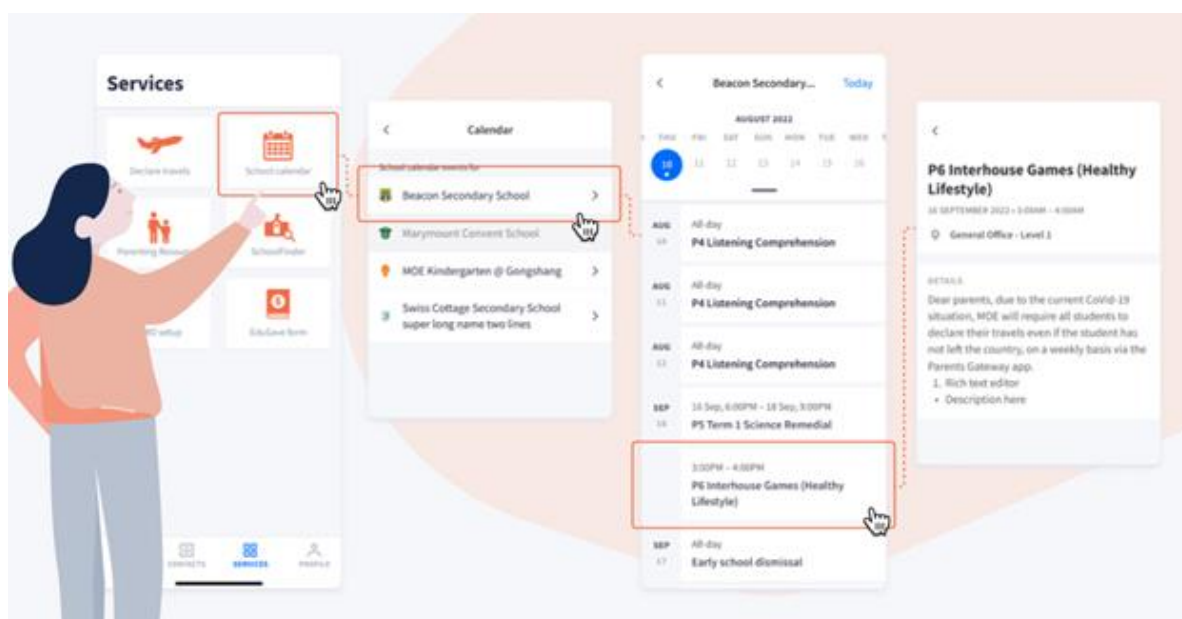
Services

Declare travels

School calendar

Parenting Resources

SchoolFinder

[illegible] setup

EduSave form

CONTACTS SERVICES PROFILE

Calendar

School calendar events for

Beacon Secondary School

Marymount Convent School

MOE Kindergarten @ Gongshang

Swiss Cottage Secondary School super long name two lines

Beacon Secondary... Today

AUGUST 2022

THU FRI SAT SUN MON TUE WED

10 11 12 13 14 15 16

AUG 10 All-day P4 Listening Comprehension

AUG 11 All-day P4 Listening Comprehension

AUG 12 All-day P4 Listening Comprehension

SEP 16 16 Sep, 6:00PM – 18 Sep, 3:00PM P5 Term 1 Science Remedial

3:00PM – 4:00PM P6 Interhouse Games (Healthy Lifestyle)

SEP 17 All-day Early school dismissal

P6 Interhouse Games (Healthy Lifestyle)

16 SEPTEMBER 2022 • 3:00AM – 4:00AM

General Office - Level 1

DETAILS

Dear parents, due to the current CoVid-19 situation, MOE will require all students to declare their travels even if the student has not left the country, on a weekly basis via the Parents Gateway app.

1. Rich text editor
• Description here